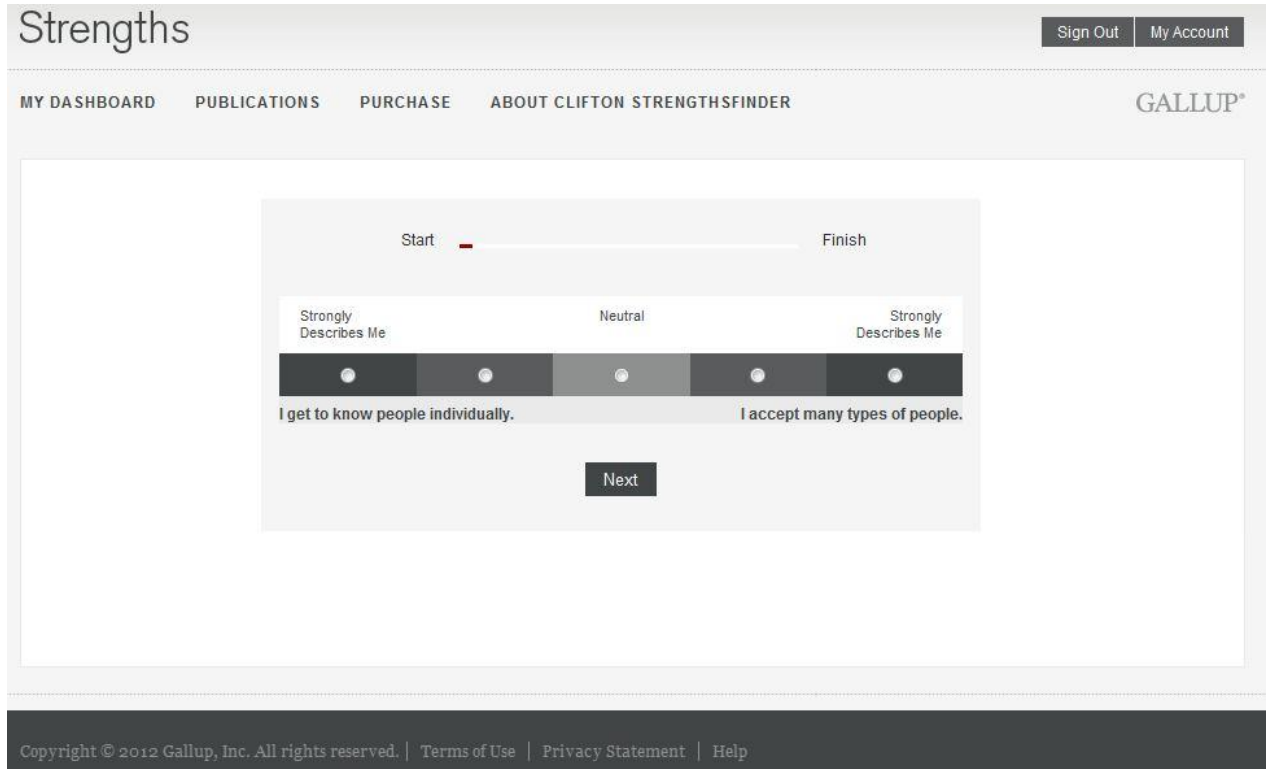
Strengths

Sign Out | My Account

MY DASHBOARD PUBLICATIONS PURCHASE ABOUT CLIFTON STRENGTHSFINDER

GALLUP®

Start Finish

Strongly Describes Me

Neutral

Strongly Describes Me

I get to know people individually.

I accept many types of people.

Next

Copyright © 2012 Gallup, Inc. All rights reserved. | Terms of Use | Privacy Statement | Help